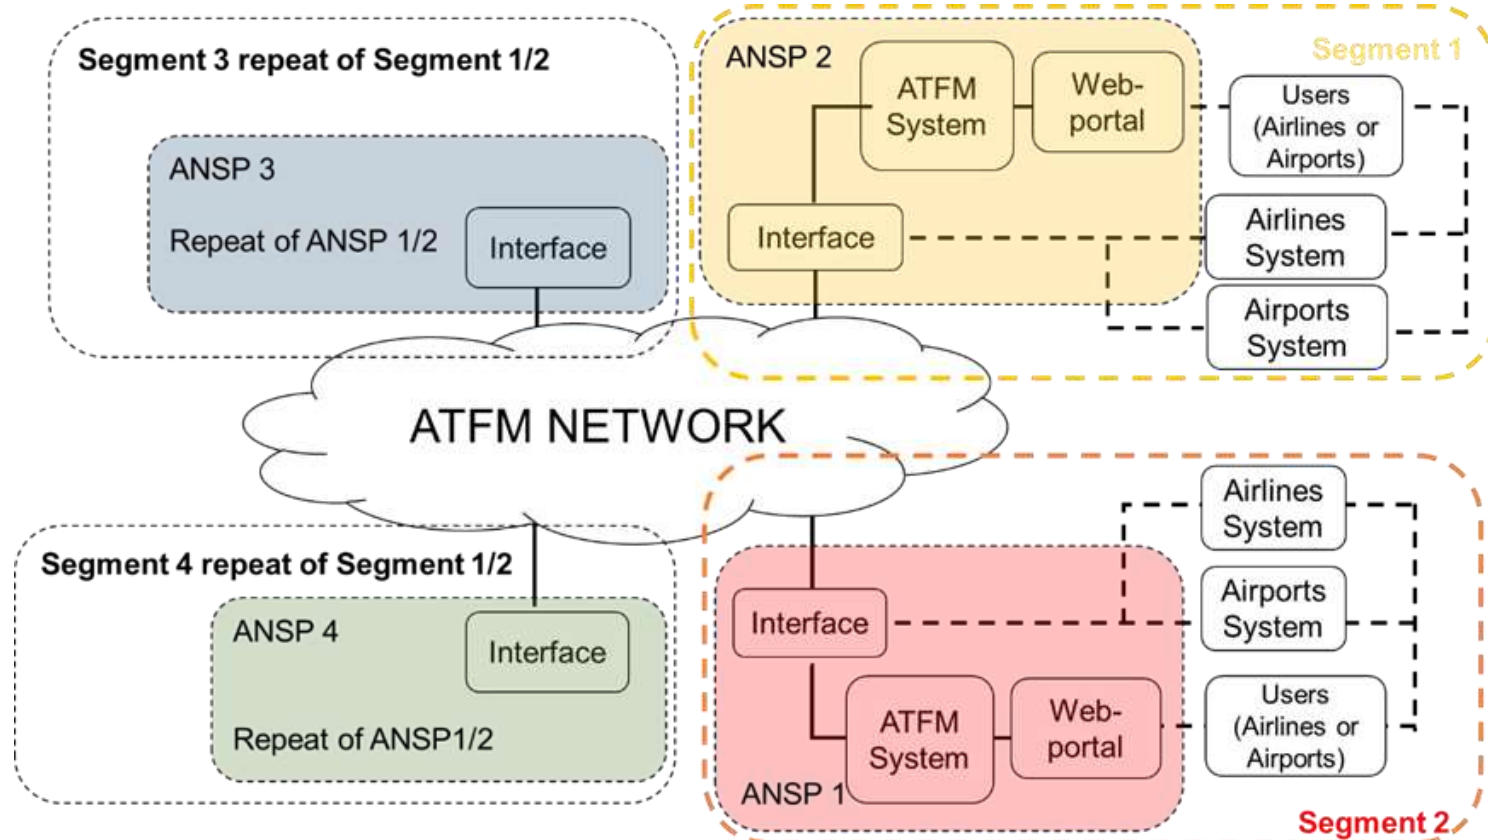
Segment 3 repeat of Segment 1/2

ANSP 3

Repeat of ANSP 1/2

Interface

ANSP 2

ATFM System

Web-portal

Segment 1

Users (Airlines or Airports)

Interface

Airlines System

Airports System

ATFM NETWORK

Segment 4 repeat of Segment 1/2

ANSP 4

Interface

Repeat of ANSP1/2

Airlines System

Interface

Airports System

ATFM System

Web-portal

Users (Airlines or Airports)

ANSP 1

Segment 2